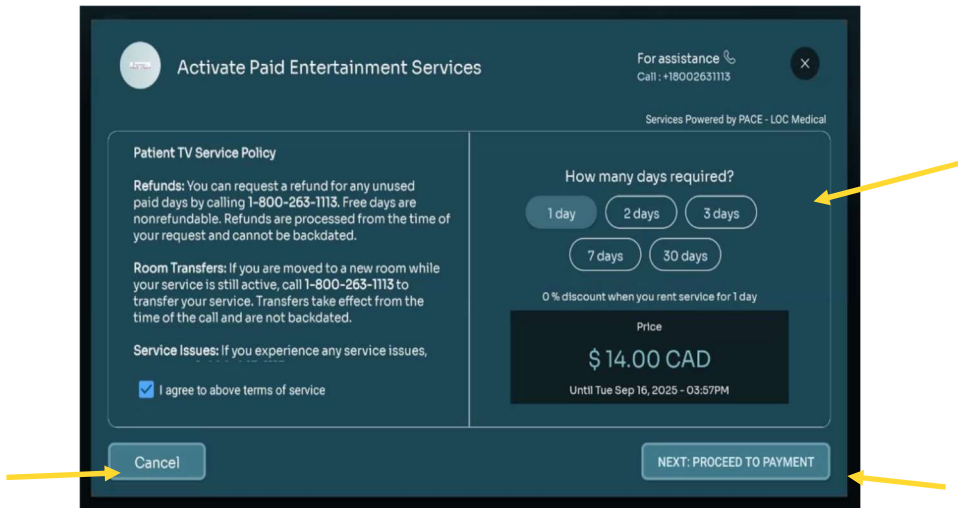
Activate Paid Entertainment Services

For assistance
Call : +18002631113

Services Powered by PACE - LOC Medical

Patient TV Service Policy

Refunds: You can request a refund for any unused paid days by calling 1-800-263-1113. Free days are nonrefundable. Refunds are processed from the time of your request and cannot be backdated.

Room Transfers: If you are moved to a new room while your service is still active, call 1-800-263-1113 to transfer your service. Transfers take effect from the time of the call and are not backdated.

Service Issues: If you experience any service issues, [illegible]

I agree to above terms of service

How many days required?

1 day
2 days
3 days
7 days
30 days

0 % discount when you rent service for 1 day

Price
$ 14.00 CAD
Until Tue Sep 16, 2025 - 03:57PM

Cancel

NEXT: PROCEED TO PAYMENT